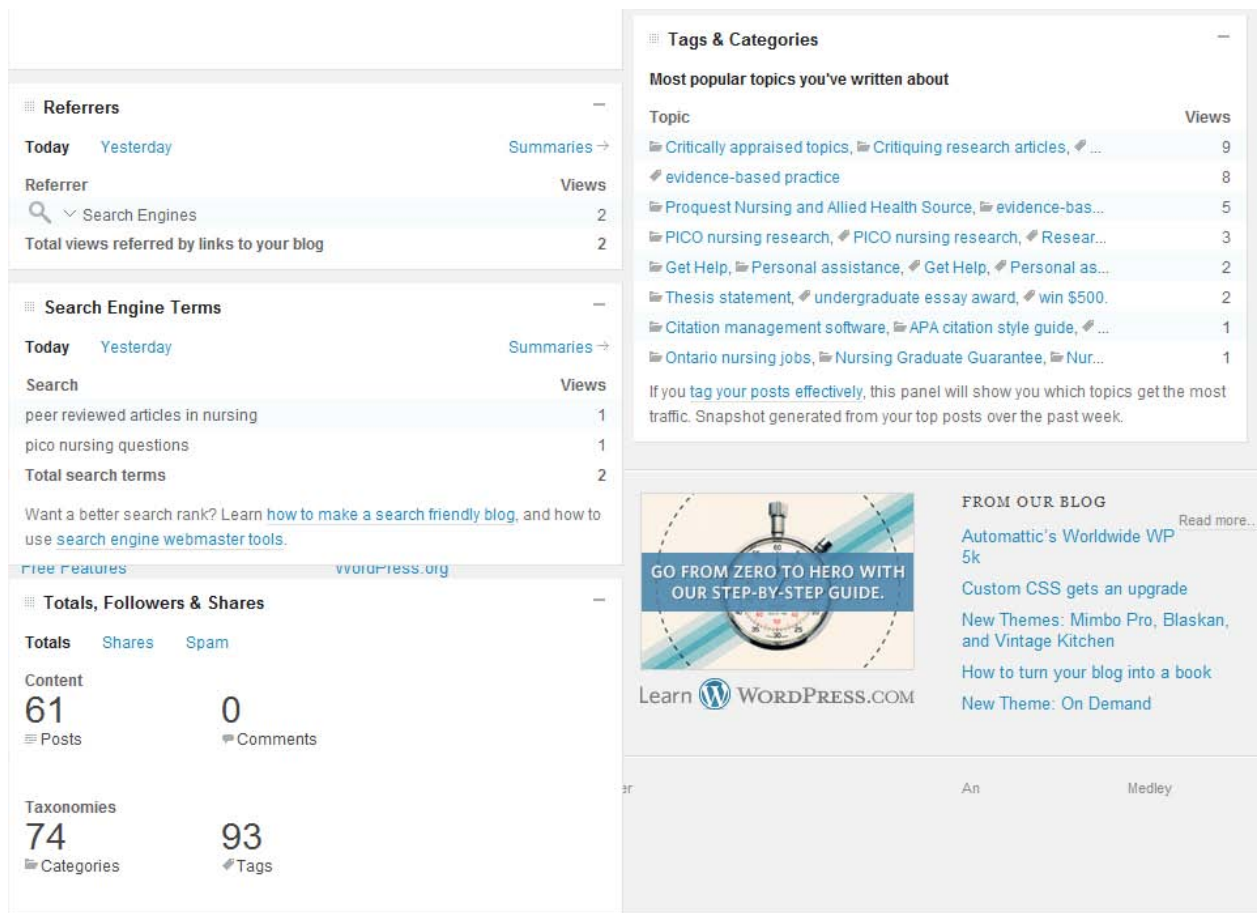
Referrers

Today Yesterday Summaries →

| Referrer | Views |
|---|---|
| Search Engines | 2 |
| Total views referred by links to your blog | 2 |

Search Engine Terms

Today Yesterday Summaries →

| Search | Views |
|---|---|
| peer reviewed articles in nursing | 1 |
| pico nursing questions | 1 |
| Total search terms | 2 |

Want a better search rank? Learn how to make a search friendly blog, and how to use search engine webmaster tools.

Free Features WordPress.org

Totals, Followers & Shares

Totals Shares Spam

Content
61 Posts
0 Comments

Taxonomies
74 Categories
93 Tags

Tags & Categories

Most popular topics you've written about

| Topic | Views |
|---|---|
| Critically appraised topics, Critiquing research articles, ... | 9 |
| evidence-based practice | 8 |
| Proquest Nursing and Allied Health Source, evidence-bas... | 5 |
| PICO nursing research, PICO nursing research, Resear... | 3 |
| Get Help, Personal assistance, Get Help, Personal as... | 2 |
| Thesis statement, undergraduate essay award, win $500. | 2 |
| Citation management software, APA citation style guide, ... | 1 |
| Ontario nursing jobs, Nursing Graduate Guarantee, Nur... | 1 |

If you tag your posts effectively, this panel will show you which topics get the most traffic. Snapshot generated from your top posts over the past week.

GO FROM ZERO TO HERO WITH OUR STEP-BY-STEP GUIDE.

Learn WORDPRESS.COM

FROM OUR BLOG

Read more...

Automattic's Worldwide WP 5k

Custom CSS gets an upgrade

New Themes: Mimbo Pro, Blaskan, and Vintage Kitchen

How to turn your blog into a book

New Theme: On Demand

er An Medley